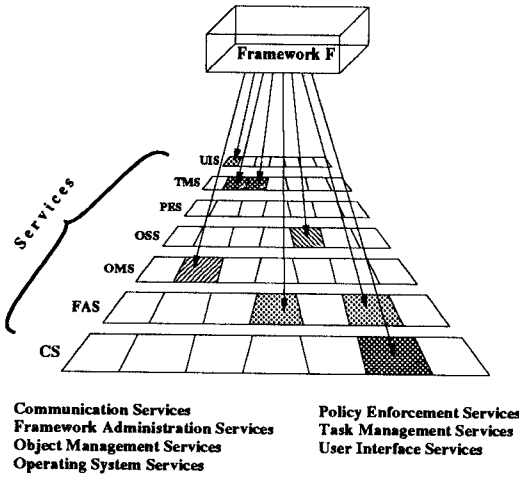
Framework F

Services

UIS
TMS
PES
OSS
OMS
FAS
CS

Communication Services
Framework Administration Services
Object Management Services
Operating System Services

Policy Enforcement Services
Task Management Services
User Interface Services